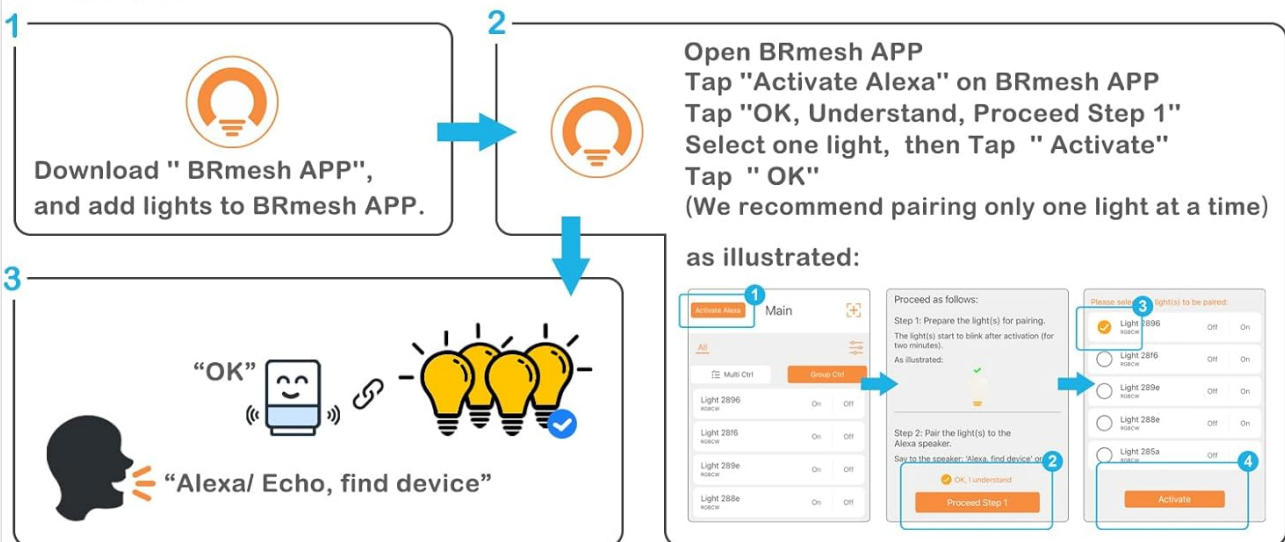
1

Download " BRmesh APP", and add lights to BRmesh APP.

2

Open BRmesh APP
Tap "Activate Alexa" on BRmesh APP
Tap "OK, Understand, Proceed Step 1"
Select one light, then Tap " Activate"
Tap " OK"
(We recommend pairing only one light at a time)

as illustrated:

1
Activate Alexa
Main
All
Multi Ctrl
Group Ctrl
Light 2896
RGBCW
On
Off
Light 28f6
RGBCW
On
Off
Light 289e
RGBCW
On
Off
Light 288e
RGBCW
On
Off

Proceed as follows:
Step 1: Prepare the light(s) for pairing.
The light(s) start to blink after activation (for two minutes).
As illustrated:
Step 2: Pair the light(s) to the Alexa speaker.
Say to the speaker: 'Alexa, find device' or
2
OK, I understand
Proceed Step 1

Please sele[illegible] light(s) to be paired:
3
Light 2896
RGBCW
Off
On
Light 28f6
RGBCW
Off
On
Light 289e
RGBCW
Off
On
Light 288e
RGBCW
Off
On
Light 285a
RGBCW
Off
4
Activate

3

"OK"

"Alexa/ Echo, find device"